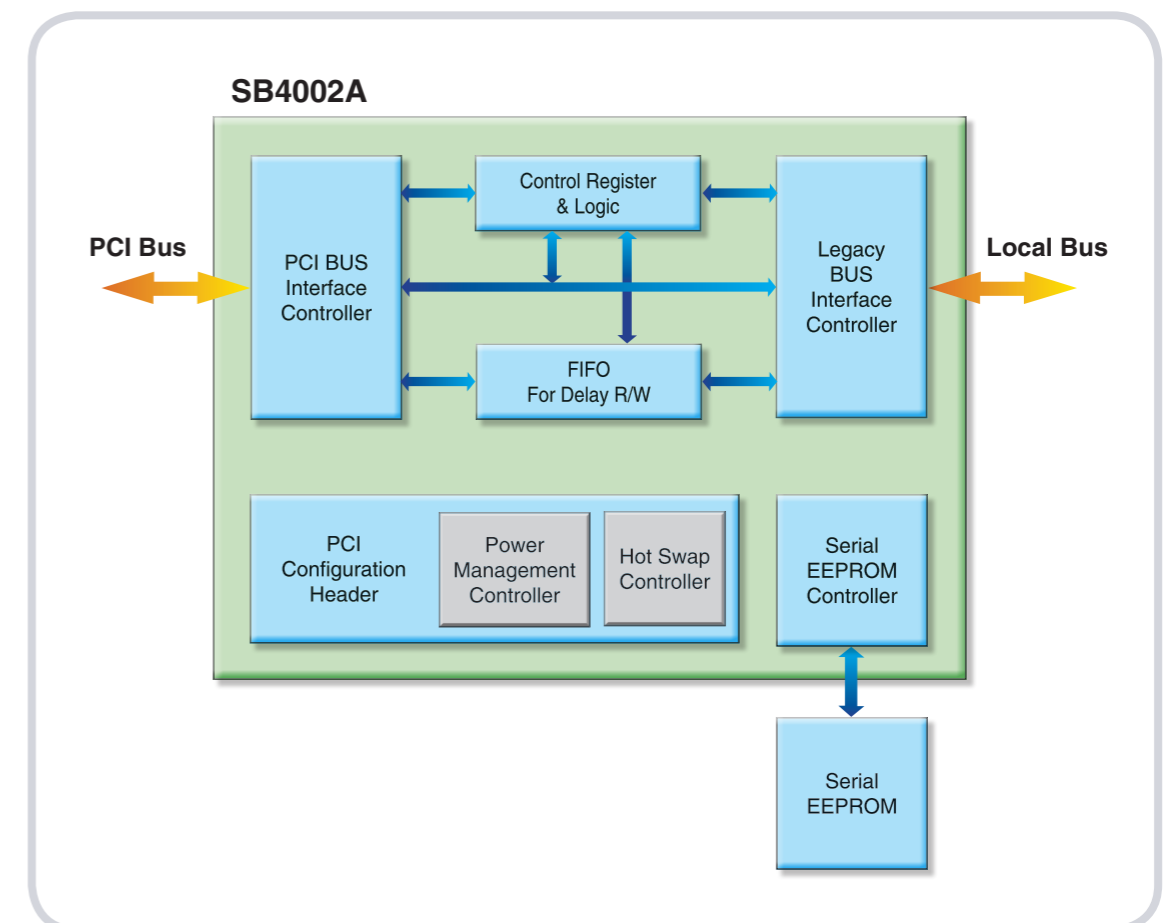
SB4002A

PCI Bus

PCI BUS Interface Controller

Control Register & Logic

FIFO For Delay R/W

Legacy BUS Interface Controller

Local Bus

PCI Configuration Header

Power Management Controller

Hot Swap Controller

Serial EEPROM Controller

Serial EEPROM